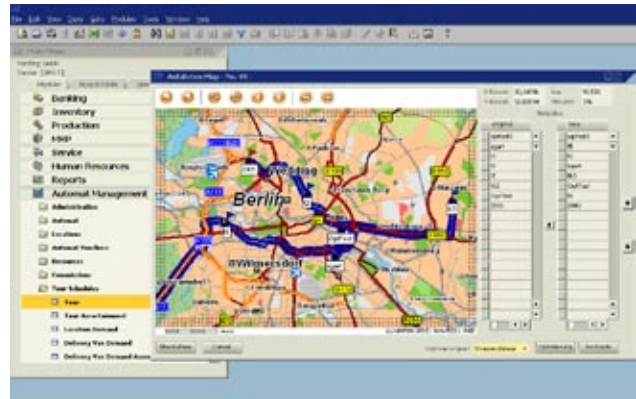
Banking
Inventory
Production
MRP
Service
Human Resources
Reports
Automat Management
Administration
Automat
Locations
Automat Vendors
Resources
Foundation
Tour Schedules
Tour
Tour Assortment
Location Demand
Delivery Plan Demand
Delivery Plan Demand
Berlin
Wedding
Wilmersdorf